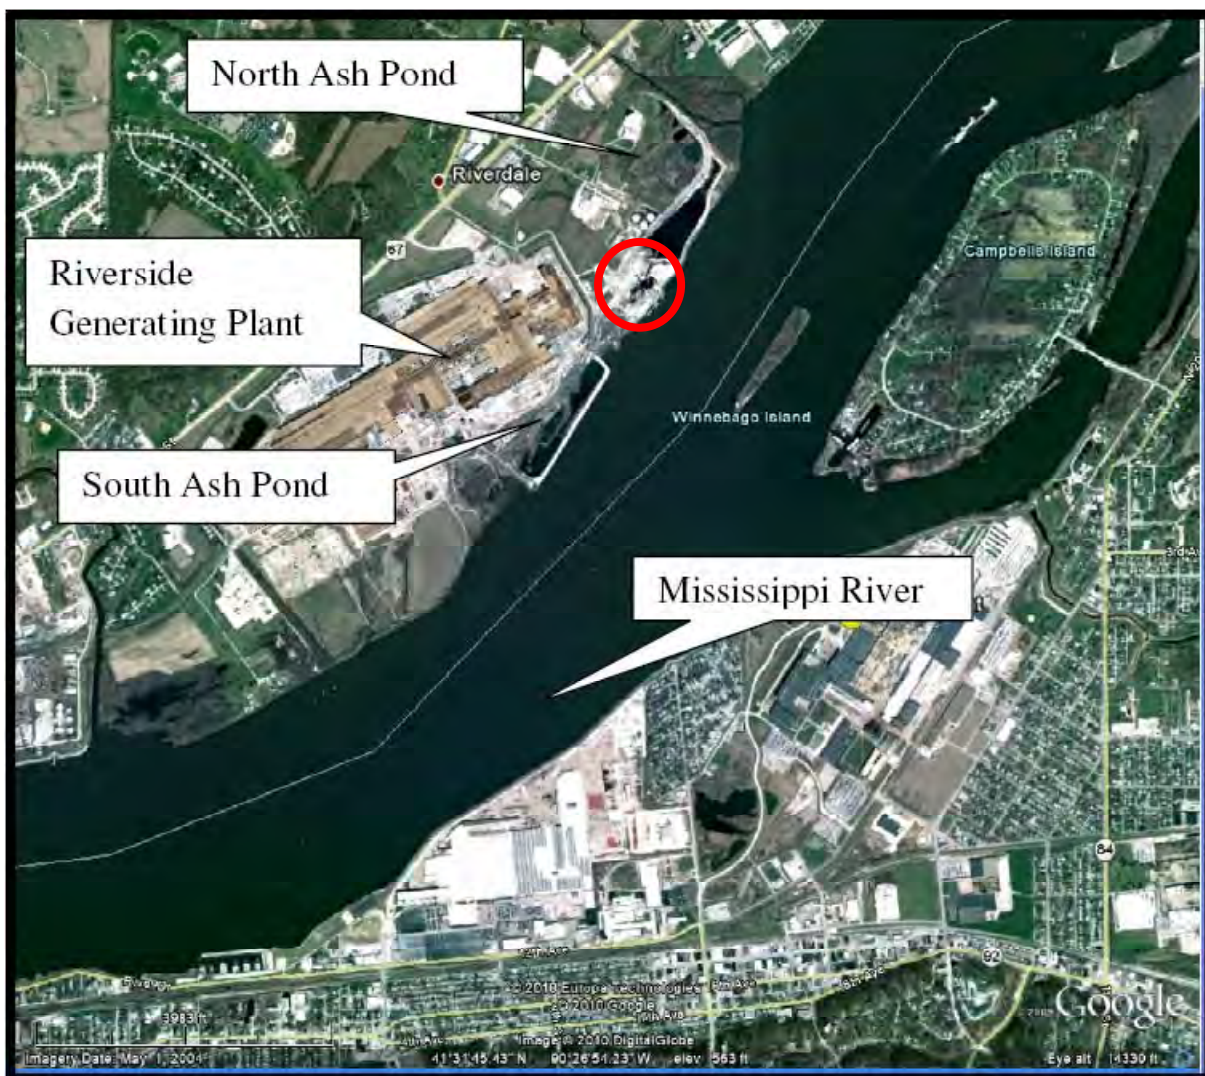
North Ash Pond

Riverdale

67

Riverside Generating Plant

Campbells Island

Winnebago Island

South Ash Pond

Mississippi River

3rd Av

84

92

© 2010 Europa Technologies

© 2010 Google

Image © 2010 DigitalGlobe

Google

Imagery Date: May 1, 2004

41°31'15.43" N 90°26'51.23" W elev 563 ft

Eye alt 14330 ft